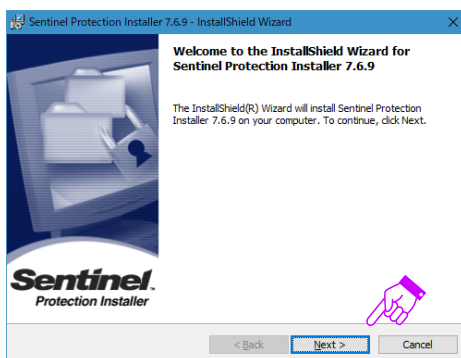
Sentinel Protection Installer 7.6.9 - InstallShield Wizard

Welcome to the InstallShield Wizard for Sentinel Protection Installer 7.6.9

The InstallShield(R) Wizard will install Sentinel Protection Installer 7.6.9 on your computer. To continue, click Next.

Sentinel.
Protection Installer

< Back
Next >
Cancel